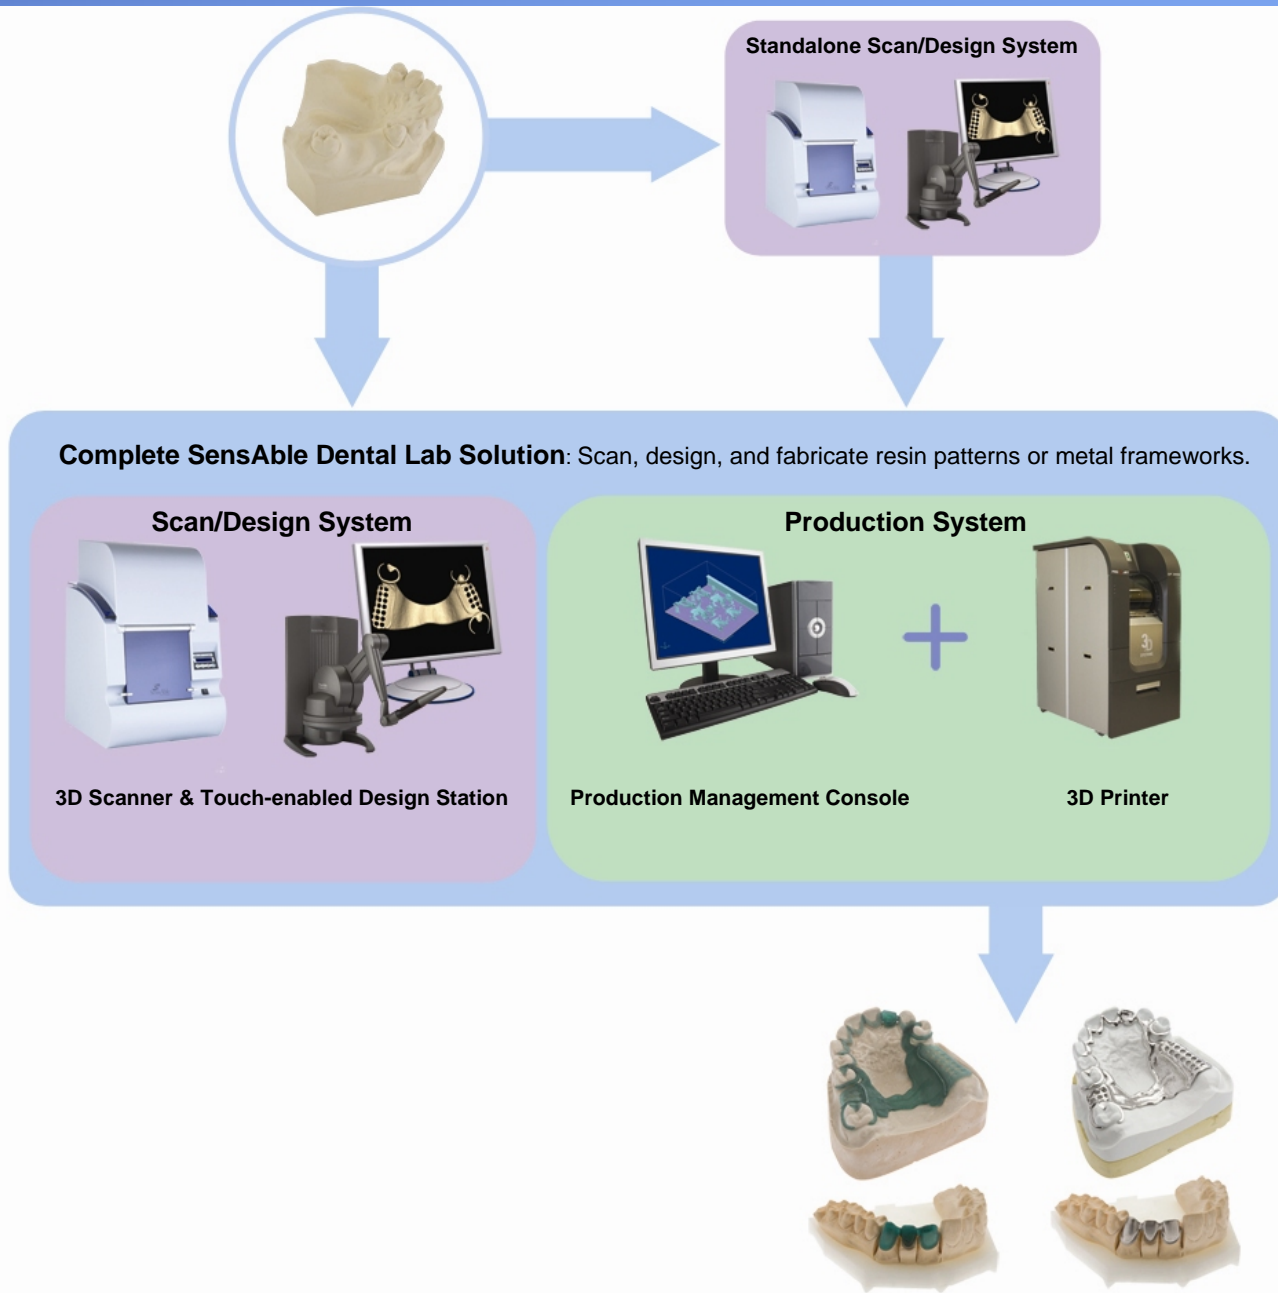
Standalone Scan/Design System

Complete SensAble Dental Lab Solution: Scan, design, and fabricate resin patterns or metal frameworks.

Scan/Design System

3D Scanner & Touch-enabled Design Station

Production System

Production Management Console

3D Printer